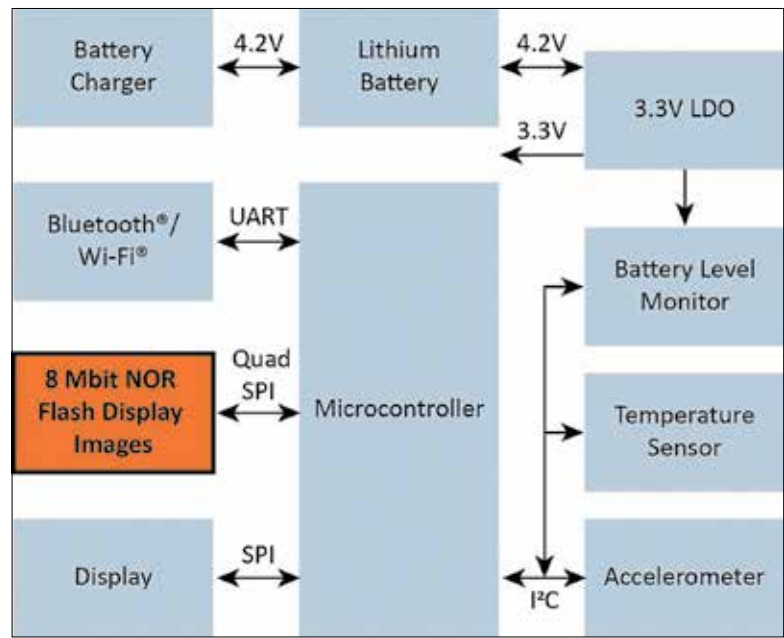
Battery Charger

4.2V

Lithium Battery

4.2V

3.3V LDO

3.3V

Bluetooth®/ Wi-Fi®

UART

Battery Level Monitor

8 Mbit NOR Flash Display Images

Quad SPI

Microcontroller

Temperature Sensor

Display

SPI

$I^2C$

Accelerometer